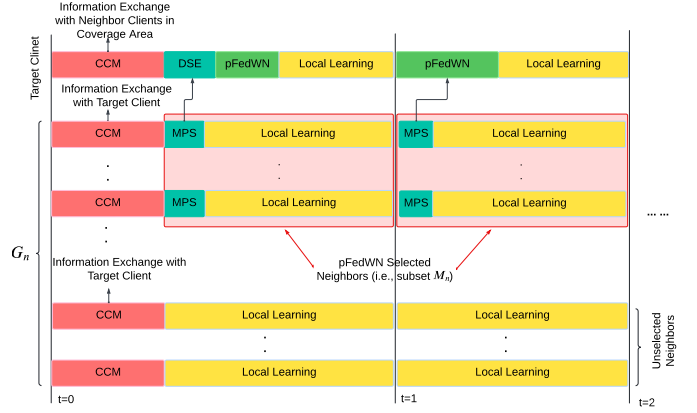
Information Exchange with Neighbor Clients in Coverage Area

Target Clinet

CCM

DSE

pFedWN

Local Learning

pFedWN

Local Learning

Information Exchange with Target Client

CCM

MPS

Local Learning

MPS

Local Learning

CCM

MPS

Local Learning

MPS

Local Learning

$G_n$

Information Exchange with Target Client

pFedWN Selected Neighbors (i.e., subset $M_n$)

CCM

Local Learning

Local Learning

CCM

Local Learning

Local Learning

Unselected Neighbors

t=0

t=1

t=2